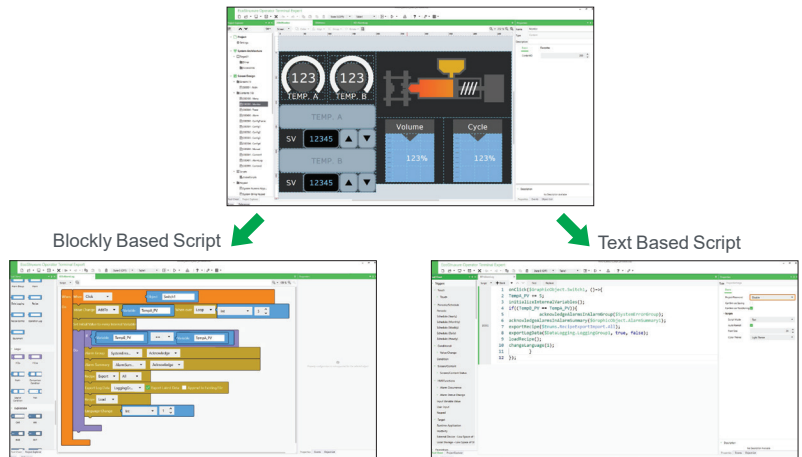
123
TEMP. A
123
TEMP. B
TEMP. A
SV
12345
TEMP. B
SV
12345
Volume
123%
Cycle
123%

Blockly Based Script

Text Based Script

1 onClick(GraphicObject.Switch1, ()=>{
2 Temp1_PV += 5;
3 initializeInternalVariables();
4 if(Temp1_PV == Temp1_PV){
5 acknowledgeAlarmsInAlarmGroup(SystemErrorGroup);
6 acknowledgeAlarmsInAlarmSummary(GraphicObject.AlarmSummary);
7 exportRecipe(Recipe.RecipeExport1.all);
8 exportLogData(DataLogging.LoggingGroup1, true, false);
9 loadRecipe(1);
10 changeLanguage(1);
11 }
12 });